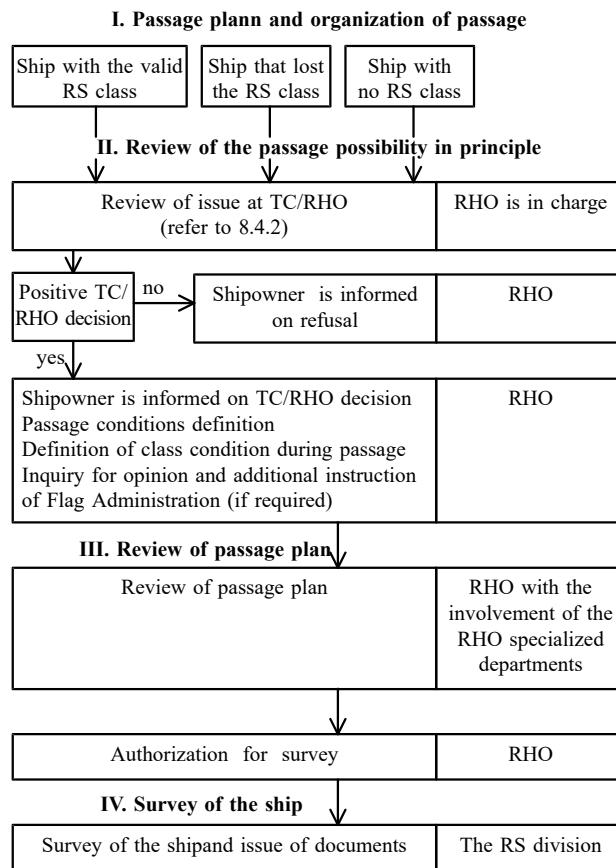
I. Passage plann and organization of passage

Ship with the valid RS class

Ship that lost the RS class

Ship with no RS class

II. Review of the passage possibility in principle

Review of issue at TC/RHO (refer to 8.4.2)

RHO is in charge

Positive TC/ RHO decision

no

Shipowner is informed on refusal

RHO

yes

Shipowner is informed on TC/RHO decision
Passage conditions definition
Definition of class condition during passage
Inquiry for opinion and additional instruction of Flag Administration (if required)

RHO

III. Review of passage plan

Review of passage plan

RHO with the involvement of the RHO specialized departments

Authorization for survey

RHO

IV. Survey of the ship

Survey of the shipand issue of documents

The RS division